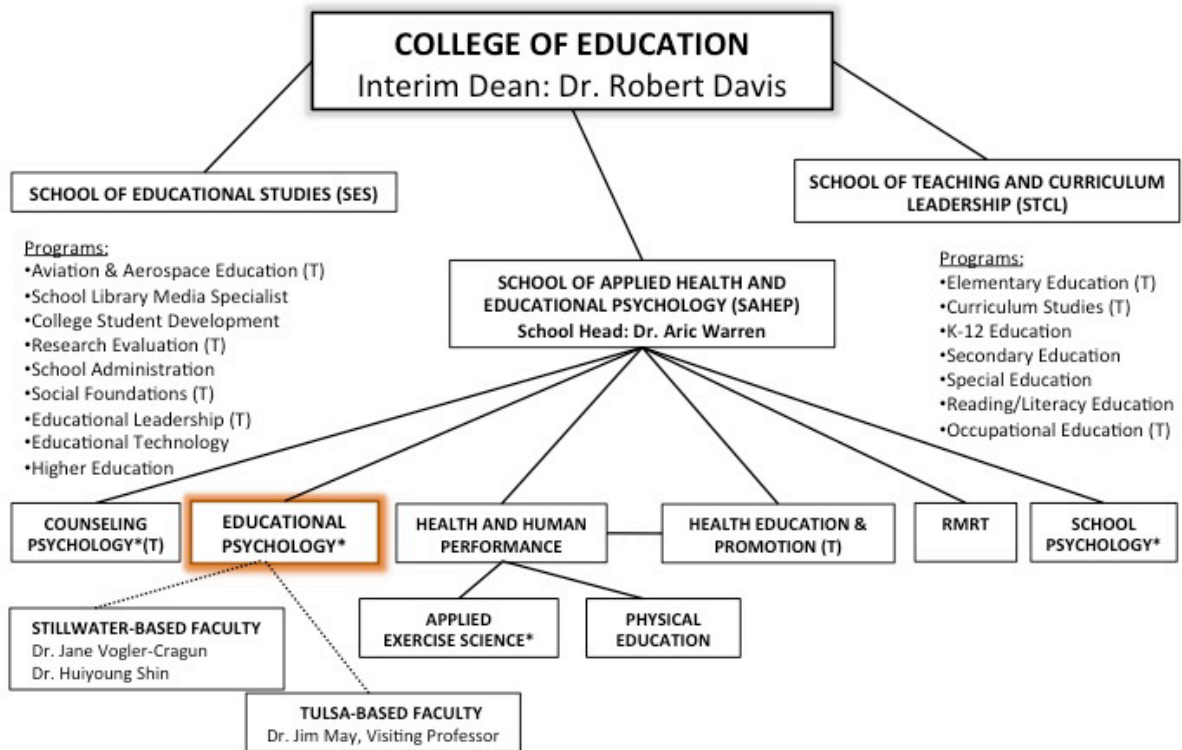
COLLEGE OF EDUCATION
Interim Dean: Dr. Robert Davis

SCHOOL OF EDUCATIONAL STUDIES (SES)

Programs:
•Aviation & Aerospace Education (T)
•School Library Media Specialist
•College Student Development
•Research Evaluation (T)
•School Administration
•Social Foundations (T)
•Educational Leadership (T)
•Educational Technology
•Higher Education

SCHOOL OF APPLIED HEALTH AND EDUCATIONAL PSYCHOLOGY (SAHEP)
School Head: Dr. Aric Warren

SCHOOL OF TEACHING AND CURRICULUM LEADERSHIP (STCL)

Programs:
•Elementary Education (T)
•Curriculum Studies (T)
•K-12 Education
•Secondary Education
•Special Education
•Reading/Literacy Education
•Occupational Education (T)

COUNSELING PSYCHOLOGY*(T)

EDUCATIONAL PSYCHOLOGY*

HEALTH AND HUMAN PERFORMANCE

HEALTH EDUCATION & PROMOTION (T)

RMRT

SCHOOL PSYCHOLOGY*

APPLIED EXERCISE SCIENCE*

PHYSICAL EDUCATION

STILLWATER-BASED FACULTY
Dr. Jane Vogler-Cragun
Dr. Huiyoung Shin

TULSA-BASED FACULTY
Dr. Jim May, Visiting Professor